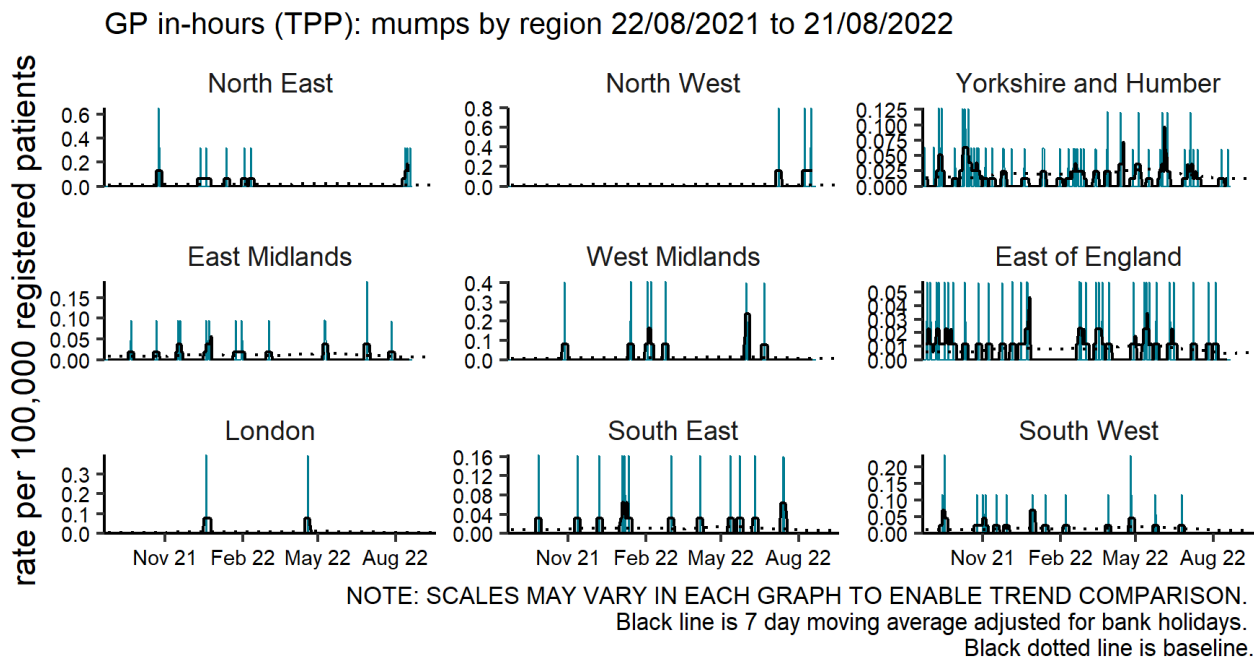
GP in-hours (TPP): mumps by region 22/08/2021 to 21/08/2022

rate per 100,000 registered patients

North East
0.6
0.4
0.2
0.0

North West
0.8
0.6
0.4
0.2
0.0

Yorkshire and Humber
0.125
0.100
0.075
0.050
0.025
0.000

East Midlands
0.15
0.10
0.05
0.00

West Midlands
0.4
0.3
0.2
0.1
0.0

East of England
0.05
0.04
0.03
0.02
0.01
0.00

London
0.3
0.2
0.1
0.0
Nov 21 Feb 22 May 22 Aug 22

South East
0.16
0.12
0.08
0.04
0.00
Nov 21 Feb 22 May 22 Aug 22

South West
0.20
0.15
0.10
0.05
0.00
Nov 21 Feb 22 May 22 Aug 22

NOTE: SCALES MAY VARY IN EACH GRAPH TO ENABLE TREND COMPARISON.
Black line is 7 day moving average adjusted for bank holidays.
Black dotted line is baseline.